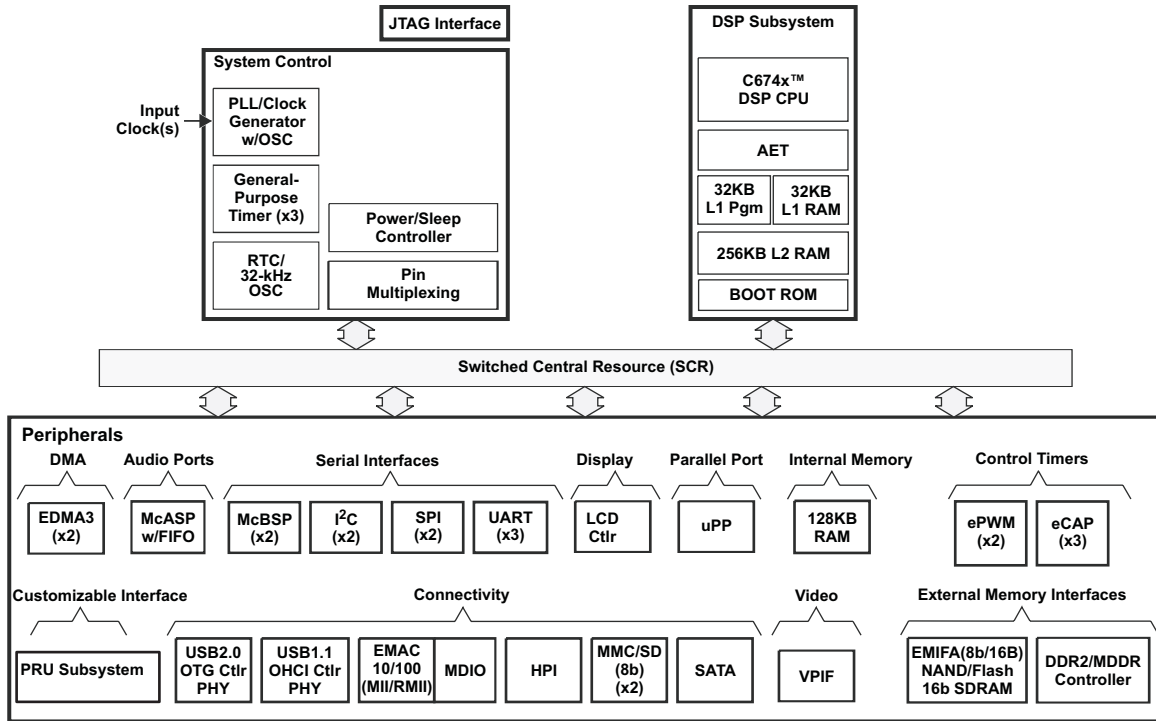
JTAG Interface

System Control

Input Clock(s)

PLL/Clock Generator w/OSC

General-Purpose Timer (x3)

RTC/ 32-kHz OSC

Power/Sleep Controller

Pin Multiplexing

DSP Subsystem

C674x™ DSP CPU

AET

32KB L1 Pgm

32KB L1 RAM

256KB L2 RAM

BOOT ROM

Switched Central Resource (SCR)

Peripherals

DMA

EDMA3 (x2)

Audio Ports

McASP w/FIFO

Serial Interfaces

McBSP (x2)

I$^2$C (x2)

SPI (x2)

UART (x3)

Display

LCD Ctlr

Parallel Port

uPP

Internal Memory

128KB RAM

Control Timers

ePWM (x2)

eCAP (x3)

Customizable Interface

PRU Subsystem

Connectivity

USB2.0 OTG Ctlr PHY

USB1.1 OHCI Ctlr PHY

EMAC 10/100 (MII/RMII)

MDIO

HPI

MMC/SD (8b) (x2)

SATA

Video

VPIF

External Memory Interfaces

EMIFA(8b/16B) NAND/Flash 16b SDRAM

DDR2/MDDR Controller